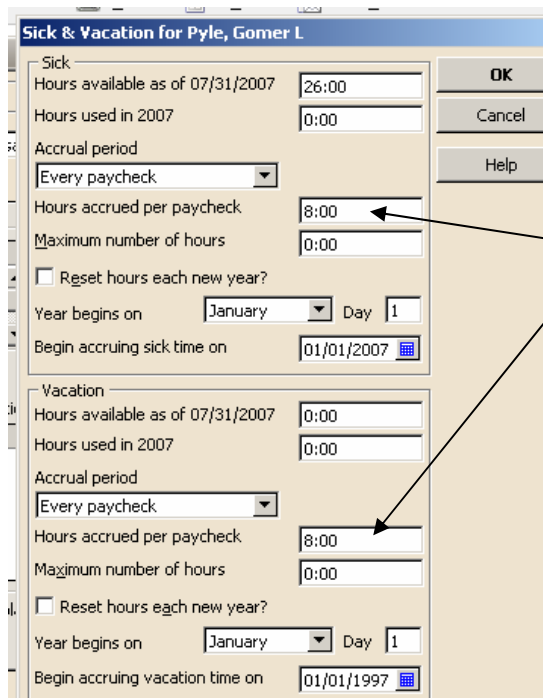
Sick & Vacation for Pyle, Gomer L

Sick
Hours available as of 07/31/2007 26:00
Hours used in 2007 0:00
Accrual period
Every paycheck
Hours accrued per paycheck 8:00
Maximum number of hours 0:00
Reset hours each new year?
Year begins on January Day 1
Begin accruing sick time on 01/01/2007

Vacation
Hours available as of 07/31/2007 0:00
Hours used in 2007 0:00
Accrual period
Every paycheck
Hours accrued per paycheck 8:00
Maximum number of hours 0:00
Reset hours each new year?
Year begins on January Day 1
Begin accruing vacation time on 01/01/1997

OK
Cancel
Help